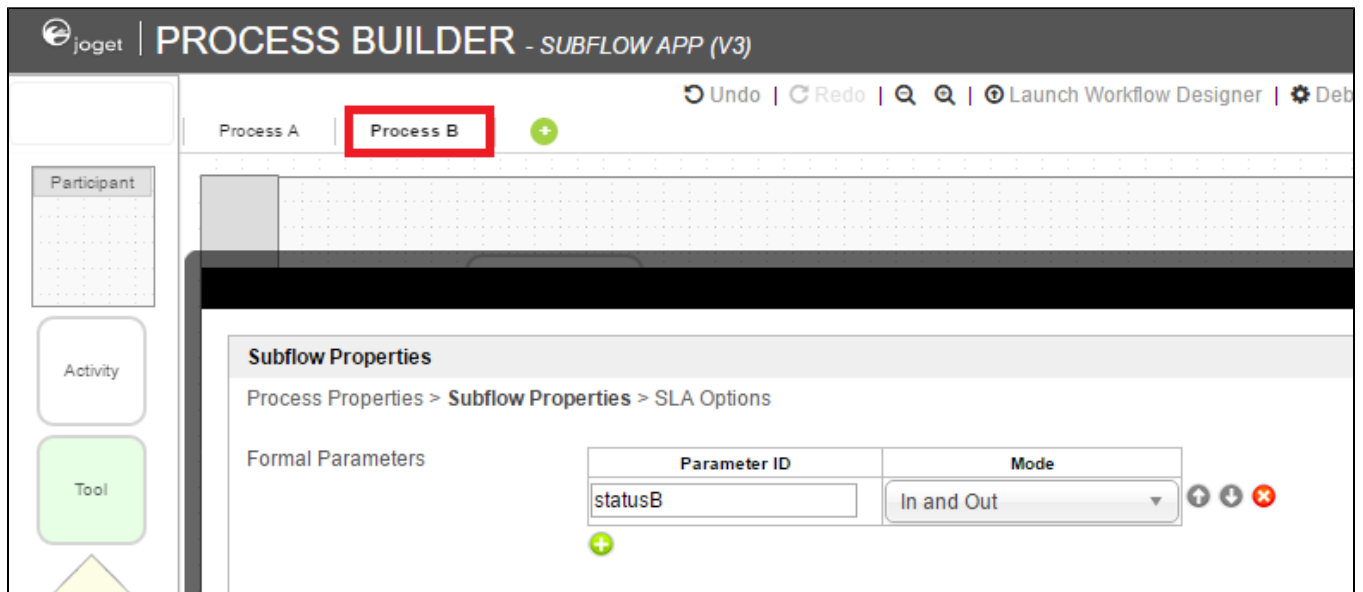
joget | PROCESS BUILDER - SUBFLOW APP (V3)

Undo | Redo | | | Launch Workflow Designer | Deb

Process A | Process B

Participant

Activity

Tool

Subflow Properties

Process Properties > **Subflow Properties** > SLA Options

Formal Parameters

| Parameter ID | Mode |
|---|---|
| statusB | In and Out |